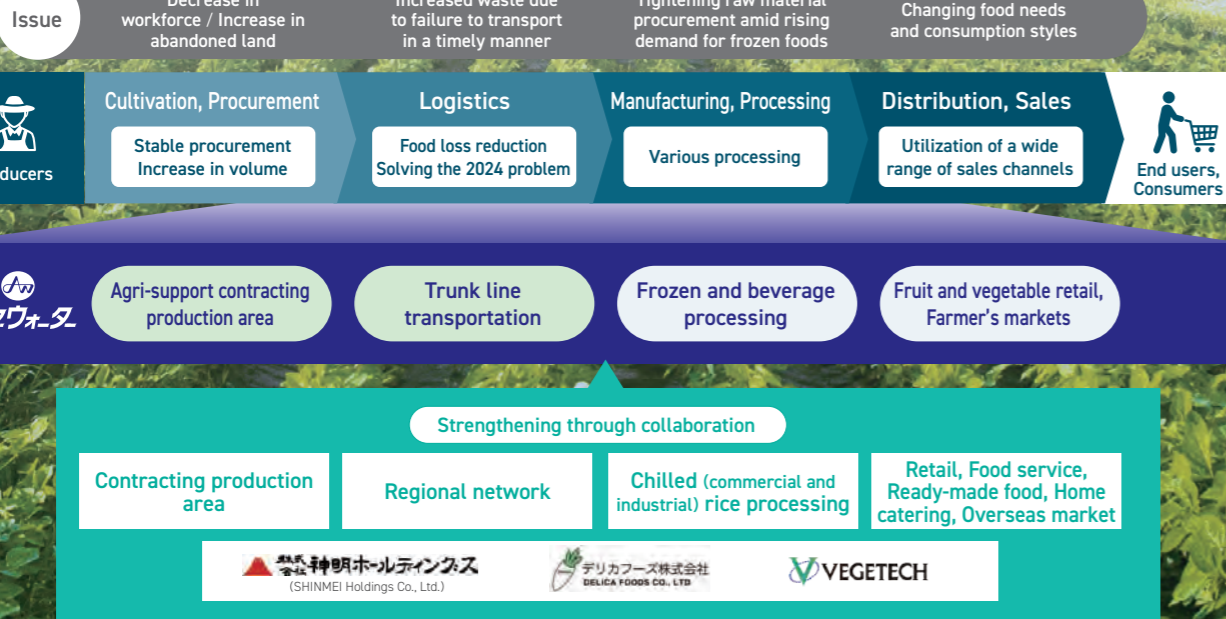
Issue

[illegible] workforce / Increase in abandoned land

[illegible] waste due to failure to transport in a timely manner

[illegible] procurement amid rising demand for frozen foods

Changing food needs and consumption styles

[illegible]ducers

Cultivation, Procurement

Stable procurement Increase in volume

Logistics

Food loss reduction Solving the 2024 problem

Manufacturing, Processing

Various processing

Distribution, Sales

Utilization of a wide range of sales channels

End users, Consumers

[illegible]ウォーター

Agri-support contracting production area

Trunk line transportation

Frozen and beverage processing

Fruit and vegetable retail, Farmer's markets

Strengthening through collaboration

Contracting production area

Regional network

Chilled (commercial and industrial) rice processing

Retail, Food service, Ready-made food, Home catering, Overseas market

株式会社神明ホールディングス
(SHINMEI Holdings Co., Ltd.)

デリカフーズ株式会社
DELICA FOODS CO., LTD

VEGETECH